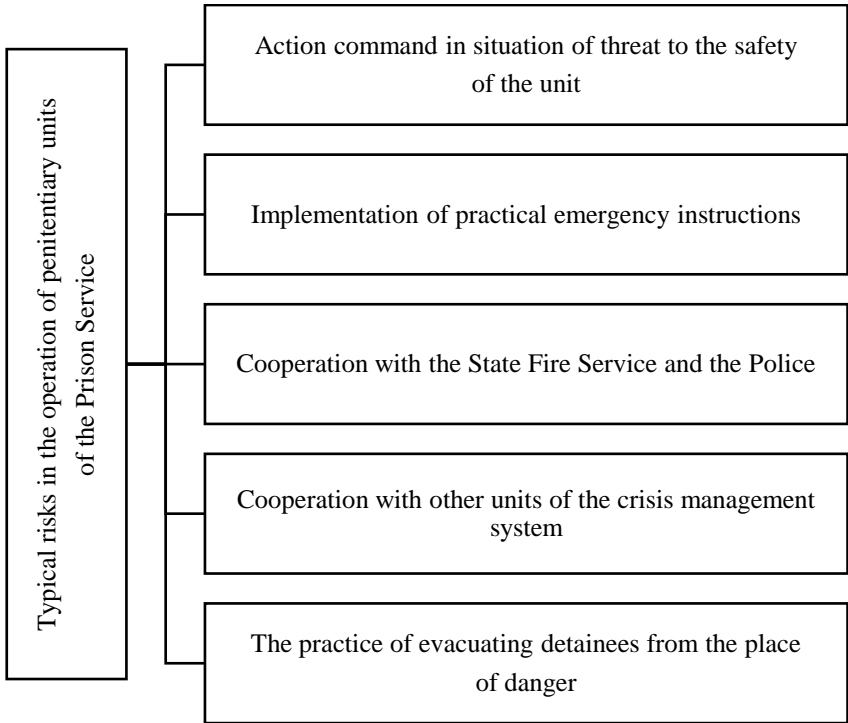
Typical risks in the operation of penitentiary units of the Prison Service

Action command in situation of threat to the safety of the unit

Implementation of practical emergency instructions

Cooperation with the State Fire Service and the Police

Cooperation with other units of the crisis management system

The practice of evacuating detainees from the place of danger